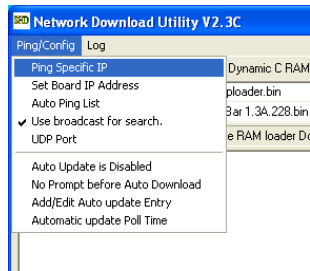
Network Download Utility V2.3C

Ping/Config
Log

Ping Specific IP
Set Board IP Address
Auto Ping List
✔ Use broadcast for search.
UDP Port

Auto Update is Disabled
No Prompt before Auto Download
Add/Edit Auto update Entry
Automatic update Poll Time

Dynamic C RAM
ploader.bin
Bar 1.3A.228.bin
e RAM loader Do